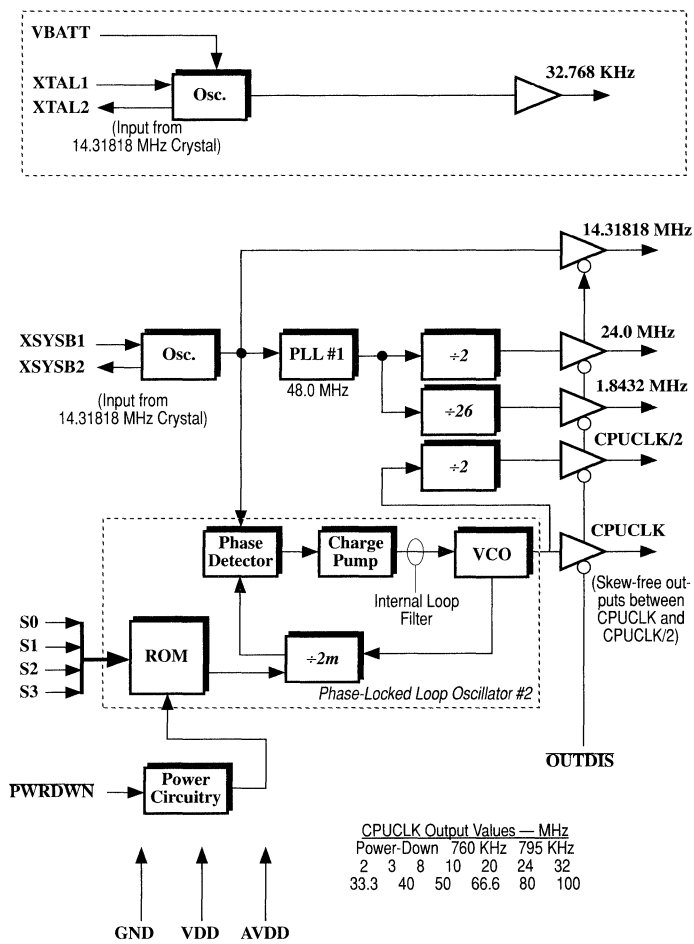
VBATT
XTAL1
XTAL2
Osc.
(Input from 14.31818 MHz Crystal)
32.768 KHz

14.31818 MHz
XSYSB1
XSYSB2
Osc.
(Input from 14.31818 MHz Crystal)
PLL #1
48.0 MHz
÷2
24.0 MHz
÷26
1.8432 MHz
÷2
CPUCLK/2
Phase Detector
Charge Pump
VCO
CPUCLK
Internal Loop Filter
(Skew-free outputs between CPUCLK and CPUCLK/2)
S0
S1
S2
S3
ROM
÷2m
Phase-Locked Loop Oscillator #2
$\overline{\text{OUTDIS}}$
$\overline{\text{PWRDWN}}$
Power Circuitry

CPUCLK Output Values — MHz
Power-Down 760 KHz 795 KHz
2 3 8 10 20 24 32
33.3 40 50 66.6 80 100

GND
VDD
AVDD